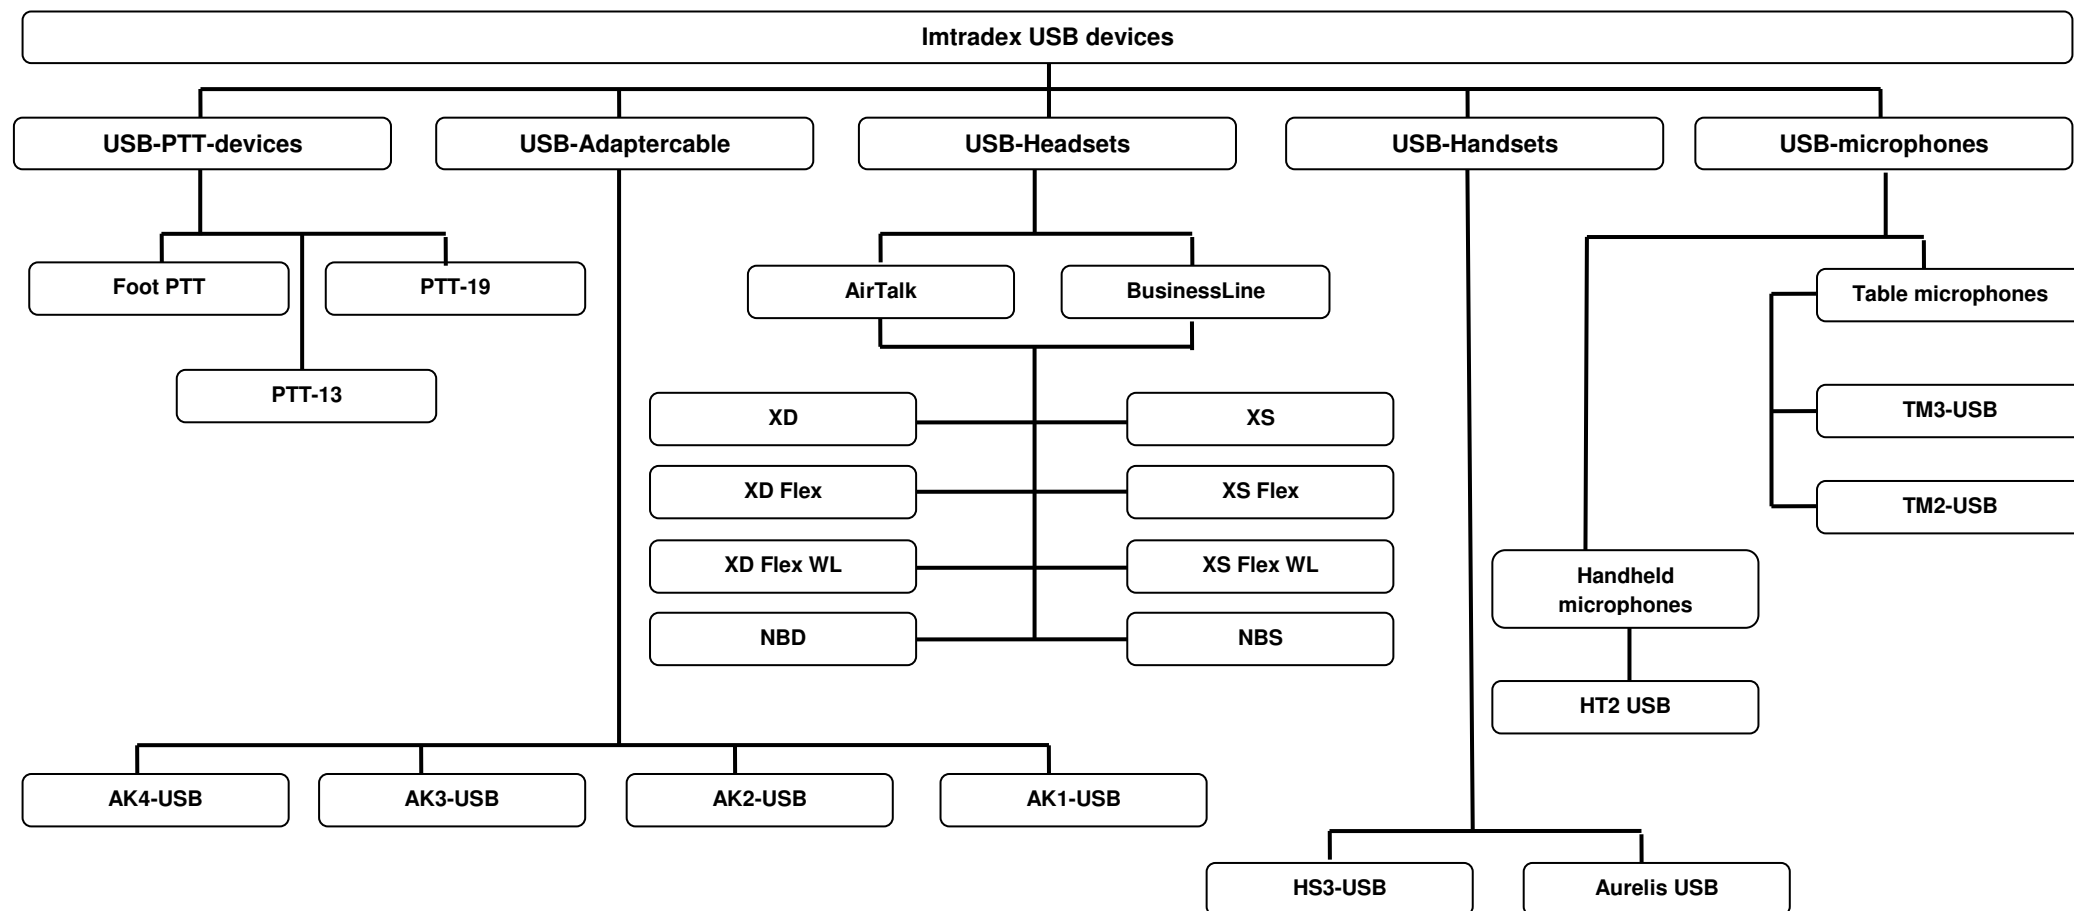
Imtradex USB devices

USB-PTT-devices

USB-Adaptercable

USB-Headsets

USB-Handsets

USB-microphones

Foot PTT

PTT-19

PTT-13

AirTalk

BusinessLine

Table microphones

XD

XS

TM3-USB

XD Flex

XS Flex

TM2-USB

XD Flex WL

XS Flex WL

Handheld microphones

NBD

NBS

HT2 USB

AK4-USB

AK3-USB

AK2-USB

AK1-USB

HS3-USB

Aurelis USB